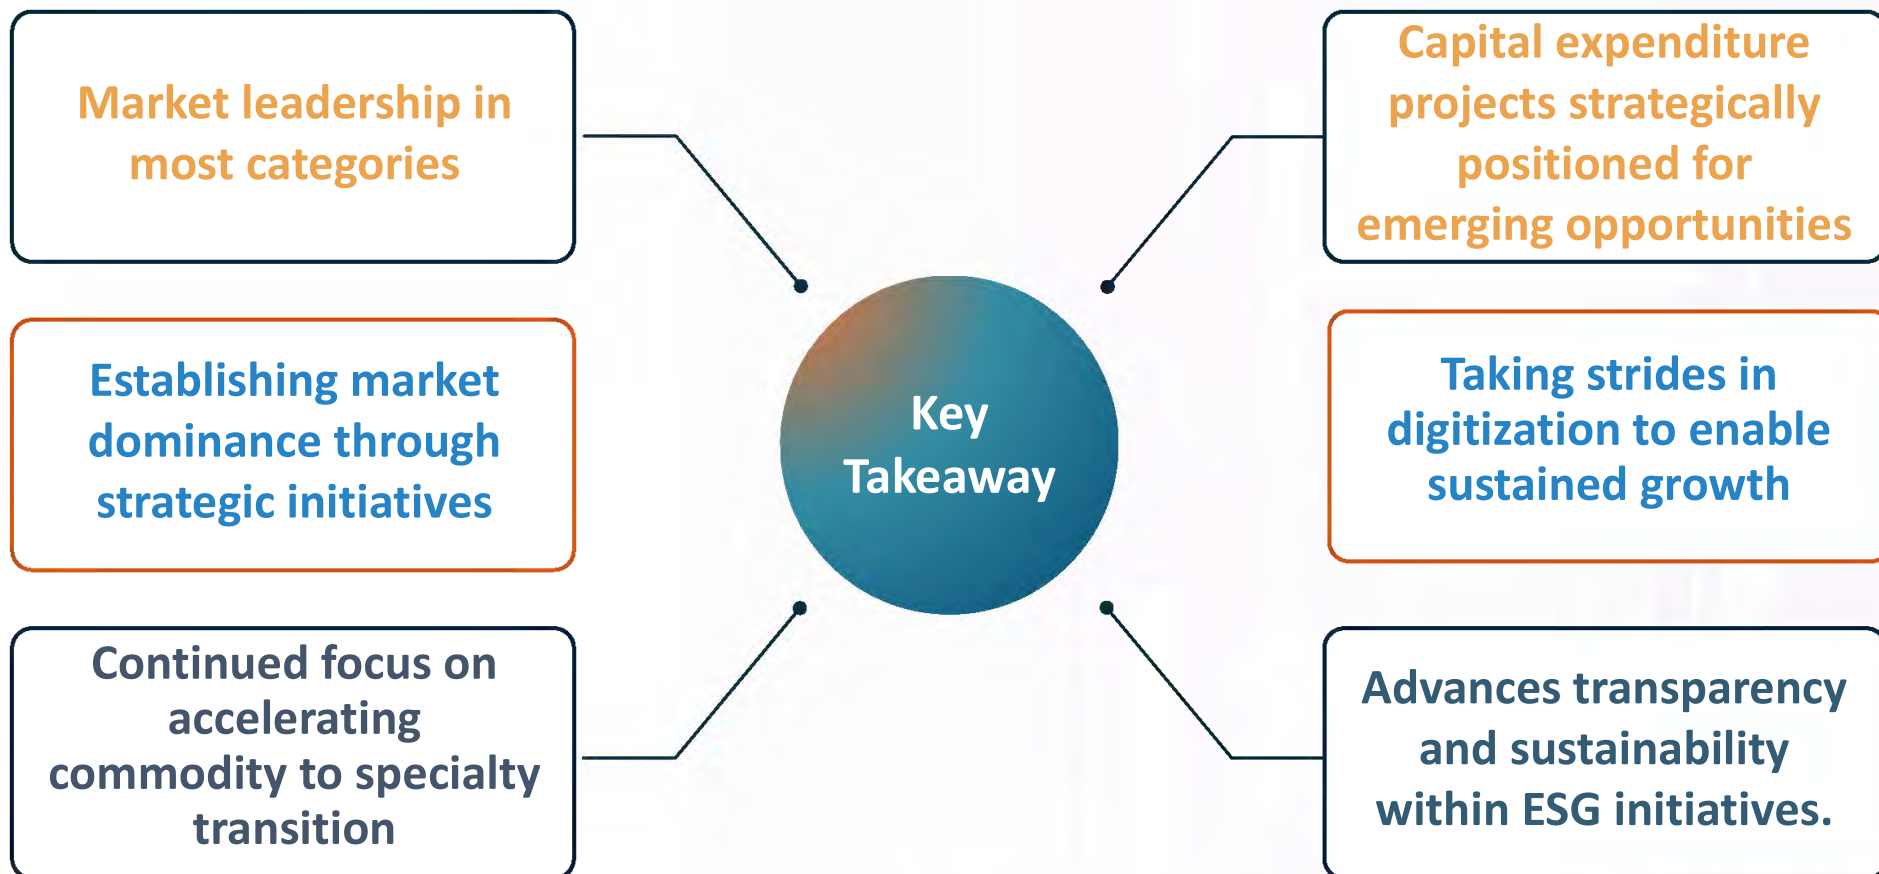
Market leadership in most categories

Capital expenditure projects strategically positioned for emerging opportunities

Establishing market dominance through strategic initiatives

Key Takeaway

Taking strides in digitization to enable sustained growth

Continued focus on accelerating commodity to specialty transition

Advances transparency and sustainability within ESG initiatives.